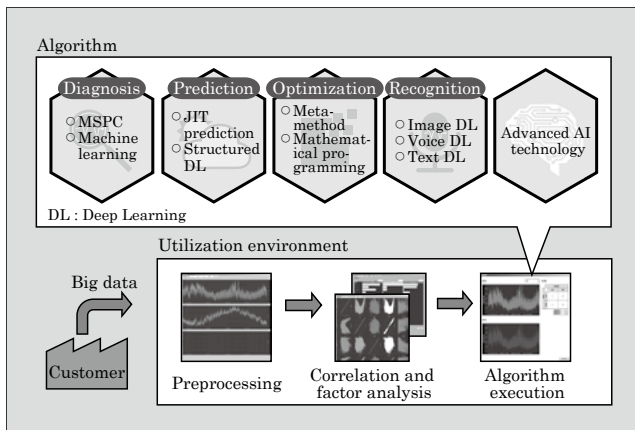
Algorithm

Diagnosis
○MSPC
○Machine learning

Prediction
○JIT prediction
○Structured DL

Optimization
○Metamethod
○Mathematical programming

Recognition
○Image DL
○Voice DL
○Text DL

Advanced AI technology

DL : Deep Learning

Utilization environment

Big data

Customer

Preprocessing

Correlation and factor analysis

Algorithm execution